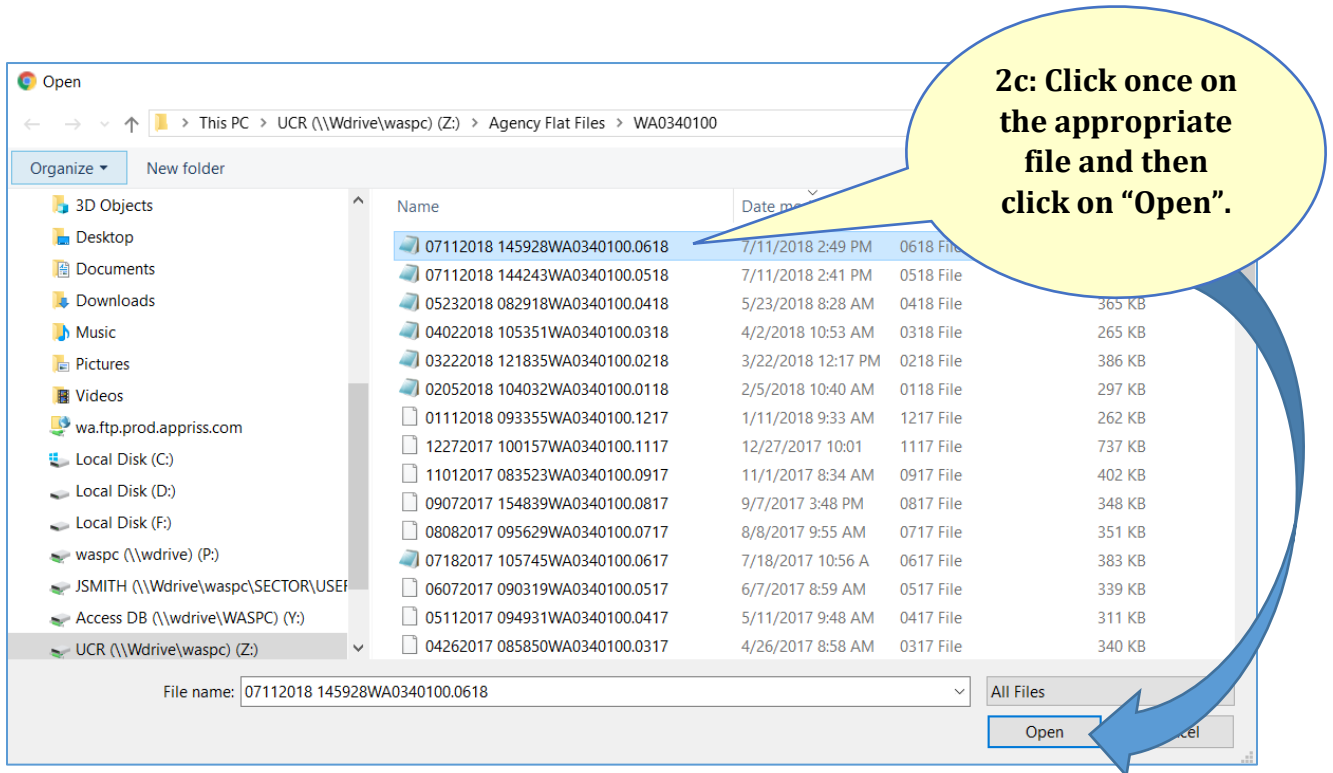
Open

This PC > UCR (\\Wdrive\waspc) (Z:) > Agency Flat Files > WA0340100

Organize ▾ New folder

2c: Click once on the appropriate file and then click on "Open".

3D Objects
Desktop
Documents
Downloads
Music
Pictures
Videos
wa.ftp.prod.appriss.com
Local Disk (C:)
Local Disk (D:)
Local Disk (F:)
waspc (\\wdrive) (P:)
JSMITH (\\Wdrive\waspc\SECTOR\USEF
Access DB (\\wdrive\WASPC) (Y:)
UCR (\\Wdrive\waspc) (Z:)

| Name | Date m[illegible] | | |
|---|---|---|---|
| 07112018 145928WA0340100.0618 | 7/11/2018 2:49 PM | 0618 File | |
| 07112018 144243WA0340100.0518 | 7/11/2018 2:41 PM | 0518 File | |
| 05232018 082918WA0340100.0418 | 5/23/2018 8:28 AM | 0418 File | 365 KB |
| 04022018 105351WA0340100.0318 | 4/2/2018 10:53 AM | 0318 File | 265 KB |
| 03222018 121835WA0340100.0218 | 3/22/2018 12:17 PM | 0218 File | 386 KB |
| 02052018 104032WA0340100.0118 | 2/5/2018 10:40 AM | 0118 File | 297 KB |
| 01112018 093355WA0340100.1217 | 1/11/2018 9:33 AM | 1217 File | 262 KB |
| 12272017 100157WA0340100.1117 | 12/27/2017 10:01 | 1117 File | 737 KB |
| 11012017 083523WA0340100.0917 | 11/1/2017 8:34 AM | 0917 File | 402 KB |
| 09072017 154839WA0340100.0817 | 9/7/2017 3:48 PM | 0817 File | 348 KB |
| 08082017 095629WA0340100.0717 | 8/8/2017 9:55 AM | 0717 File | 351 KB |
| 07182017 105745WA0340100.0617 | 7/18/2017 10:56 A | 0617 File | 383 KB |
| 06072017 090319WA0340100.0517 | 6/7/2017 8:59 AM | 0517 File | 339 KB |
| 05112017 094931WA0340100.0417 | 5/11/2017 9:48 AM | 0417 File | 311 KB |
| 04262017 085850WA0340100.0317 | 4/26/2017 8:58 AM | 0317 File | 340 KB |

File name: 07112018 145928WA0340100.0618
All Files
Open
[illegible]cel